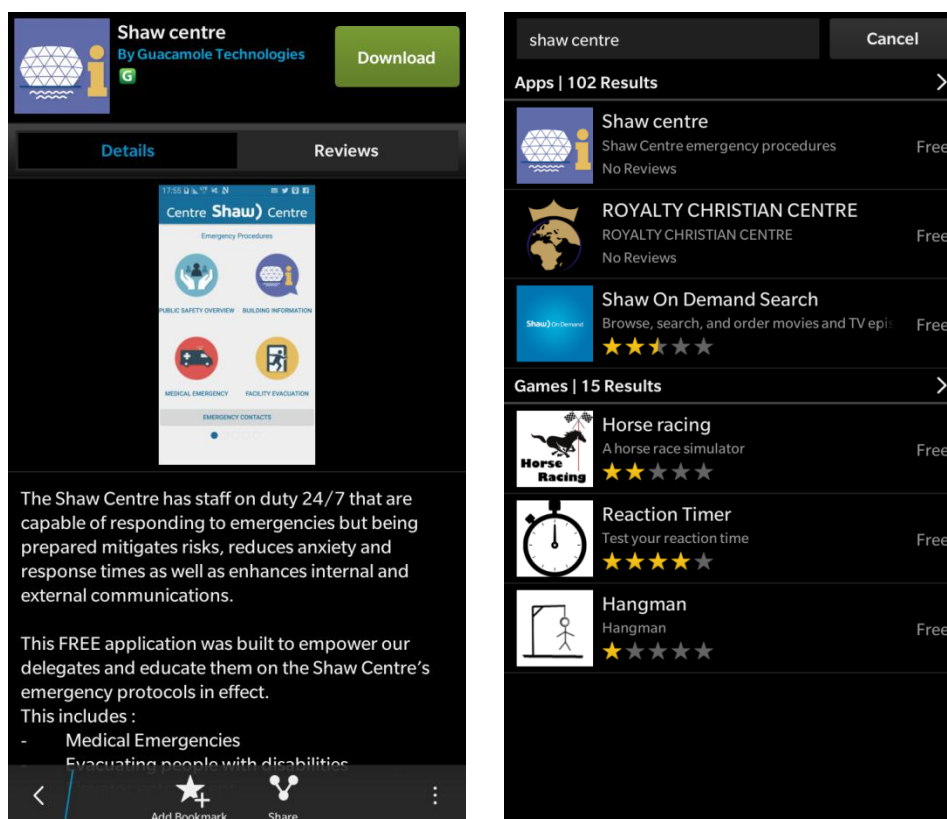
Shaw centre
By Guacamole Technologies
G

Download

Details

Reviews

17:55

Centre Shaw) Centre

Emergency Procedures

PUBLIC SAFETY OVERVIEW

BUILDING INFORMATION

MEDICAL EMERGENCY

FACILITY EVACUATION

EMERGENCY CONTACTS

The Shaw Centre has staff on duty 24/7 that are capable of responding to emergencies but being prepared mitigates risks, reduces anxiety and response times as well as enhances internal and external communications.

This FREE application was built to empower our delegates and educate them on the Shaw Centre's emergency protocols in effect.
This includes :
- Medical Emergencies
- Evacuating people with disabilities
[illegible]

Add Bookmark

Share

shaw centre

Cancel

Apps | 102 Results

Shaw centre
Shaw Centre emergency procedures
No Reviews
Free

ROYALTY CHRISTIAN CENTRE
ROYALTY CHRISTIAN CENTRE
No Reviews
Free

Shaw On Demand Search
Shaw) On Demand
Browse, search, and order movies and TV epis
Free

Games | 15 Results

Horse racing
Horse Racing
A horse race simulator
Free

Reaction Timer
Test your reaction time
Free

Hangman
Hangman
Free